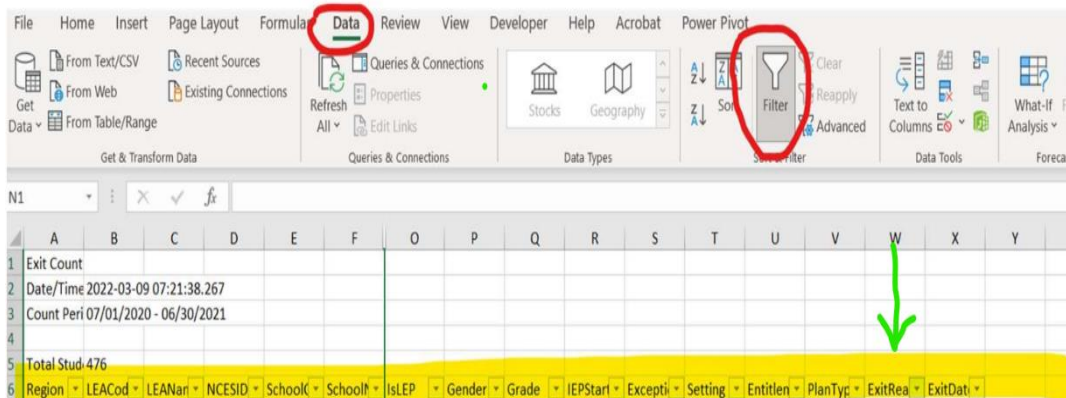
File Home Insert Page Layout Formulas Data Review View Developer Help Acrobat Power Pivot

Get Data From Text/CSV From Web From Table/Range Recent Sources Existing Connections
Get & Transform Data

Refresh All Queries & Connections Properties Edit Links
Queries & Connections

Stocks Geography
Data Types

Sort Filter Clear Reapply Advanced
Sort & Filter

Text to Columns
Data Tools

What-If Analysis
Foreca

N1 $f_x$

| | A | B | C | D | E | F | O | P | Q | R | S | T | U | V | W | X | Y |
|---|---|---|---|---|---|---|---|---|---|---|---|---|---|---|---|---|---|
| 1 | Exit Count | | | | | | | | | | | | | | | | |
| 2 | Date/Time | 2022-03-09 07:21:38.267 | | | | | | | | | | | | | | | |
| 3 | Count Peri | 07/01/2020 - 06/30/2021 | | | | | | | | | | | | | | | |
| 4 | | | | | | | | | | | | | | | | | |
| 5 | Total Stud | 476 | | | | | | | | | | | | | | | |
| 6 | Region | LEACod | LEANan | NCESID | School( | SchoolN | IsLEP | Gender | Grade | IEPStart | Excepti | Setting | Entitlen | PlanTyp | ExitRea | ExitDat | |